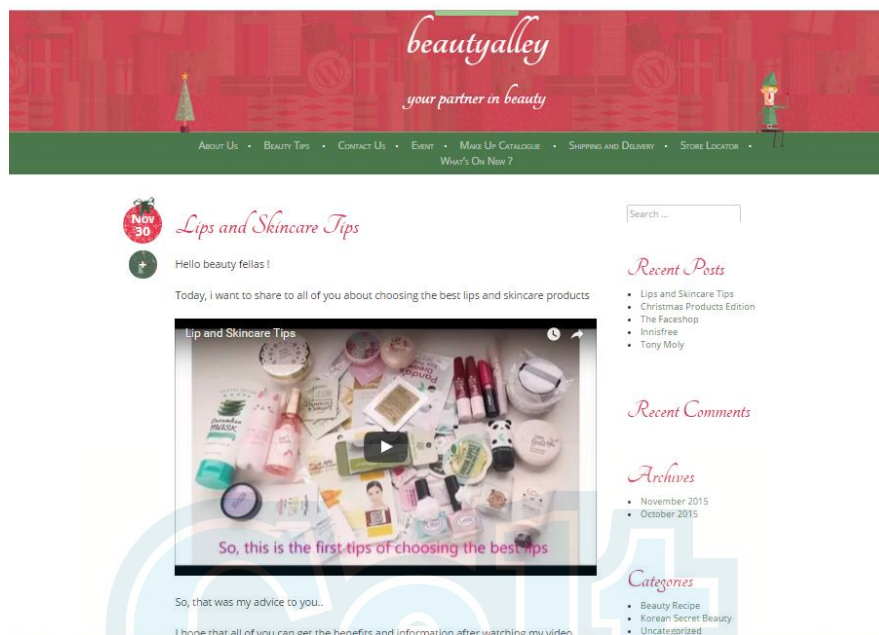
beautyalley

your partner in beauty

About Us • Beauty Tips • Contact Us • Event • Make Up Catalogue • Shipping and Delivery • Store Locator • What's On New ?

Nov 30

Lips and Skincare Tips

Hello beauty fellas !

Today, i want to share to all of you about choosing the best lips and skincare products

Lip and Skincare Tips

So, this is the first tips of choosing the best lips

So, that was my advice to you..

I hope that all of you can get the benefits and information after watching my video

Search ...

Recent Posts

- Lips and Skincare Tips
- Christmas Products Edition
- The Faceshop
- Innisfree
- Tony Moly

Recent Comments

Archives

- November 2015
- October 2015

Categories

- Beauty Recipe
- Korean Secret Beauty
- Uncategorized